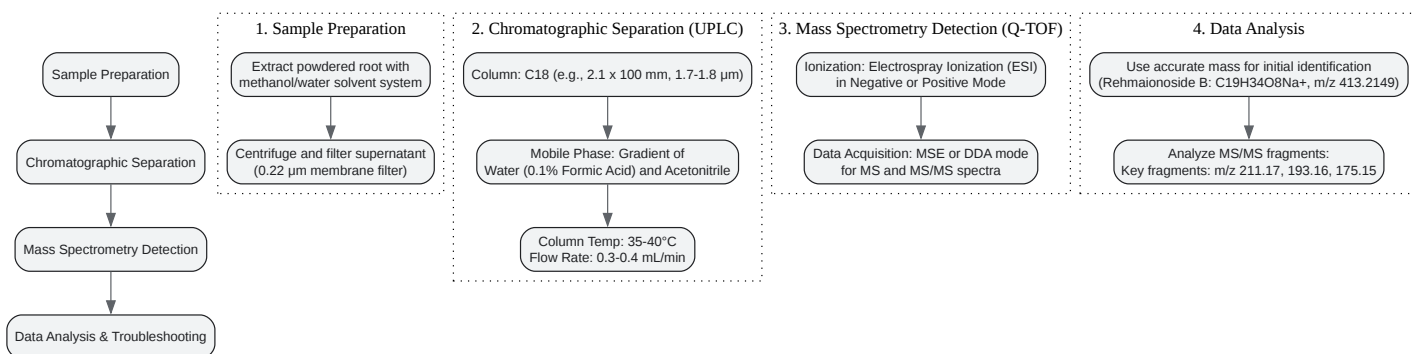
Sample Preparation

Chromatographic Separation

Mass Spectrometry Detection

Data Analysis & Troubleshooting

1. Sample Preparation

Extract powdered root with methanol/water solvent system

Centrifuge and filter supernatant (0.22 µm membrane filter)

2. Chromatographic Separation (UPLC)

Column: C18 (e.g., 2.1 x 100 mm, 1.7-1.8 µm)

Mobile Phase: Gradient of Water (0.1% Formic Acid) and Acetonitrile

Column Temp: 35-40°C
Flow Rate: 0.3-0.4 mL/min

3. Mass Spectrometry Detection (Q-TOF)

Ionization: Electrospray Ionization (ESI) in Negative or Positive Mode

Data Acquisition: MSE or DDA mode for MS and MS/MS spectra

4. Data Analysis

Use accurate mass for initial identification (Rehmaionoside B: C19H34O8Na+, m/z 413.2149)

Analyze MS/MS fragments:
Key fragments: m/z 211.17, 193.16, 175.15